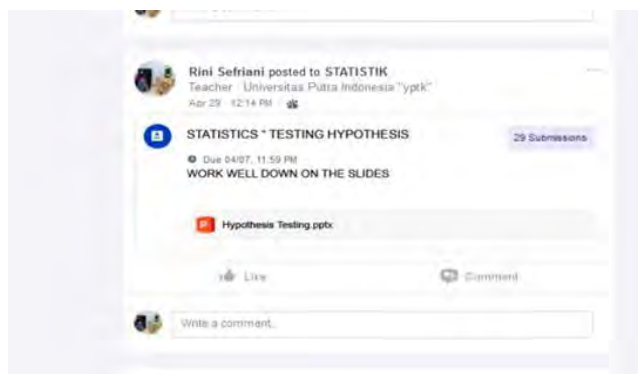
Rini Sefriani posted to STATISTIK
Teacher · Universitas Putra Indonesia "yptk"
Apr 29 · 12:14 PM

STATISTICS " TESTING HYPOTHESIS

29 Submissions

Due 04/07, 11:59 PM
WORK WELL DOWN ON THE SLIDES

Hypothesis Testing.pptx

Like

Comment

Write a comment...